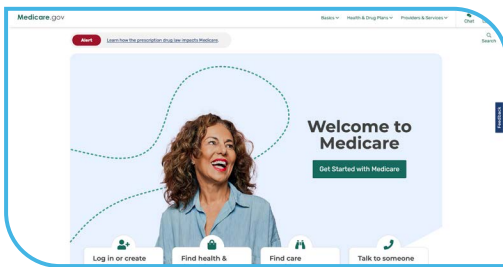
Medicare.gov

Basics ∨ Health & Drug Plans ∨ Providers & Services ∨ Chat

Search

Alert Learn how the prescription drug law impacts Medicare.

Welcome to Medicare

Get Started with Medicare

Feedback

Log in or create

Find health &

Find care

Talk to someone